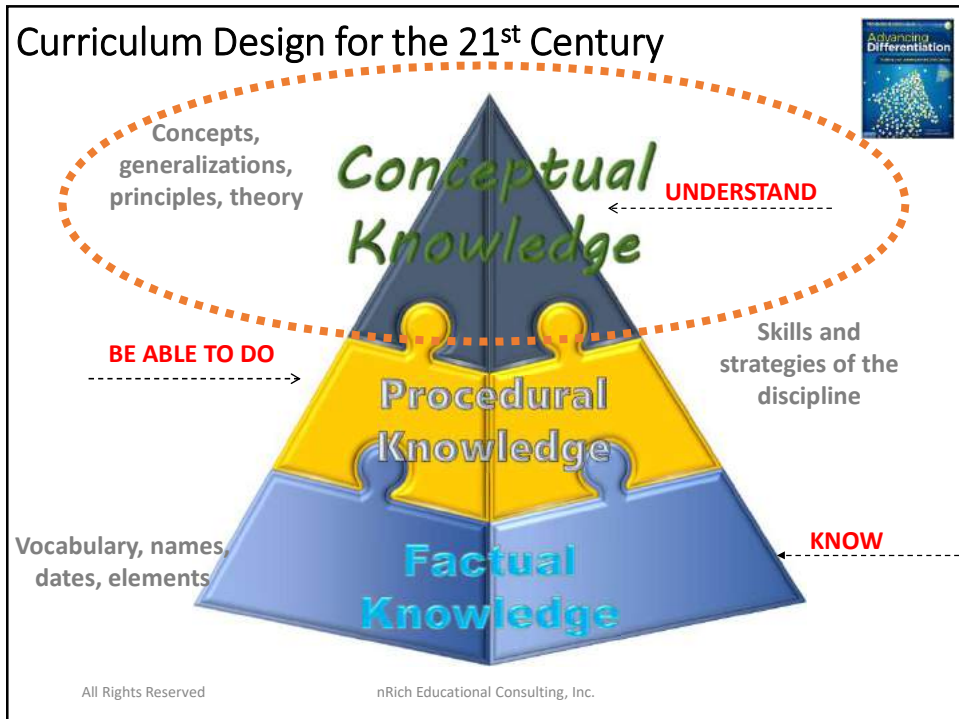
Curriculum Design for the 21$^{st}$ Century

Advancing Differentiation

Concepts, generalizations, principles, theory

Conceptual Knowledge

UNDERSTAND

BE ABLE TO DO

Procedural Knowledge

Skills and strategies of the discipline

Vocabulary, names, dates, elements

Factual Knowledge

KNOW

All Rights Reserved

nRich Educational Consulting, Inc.